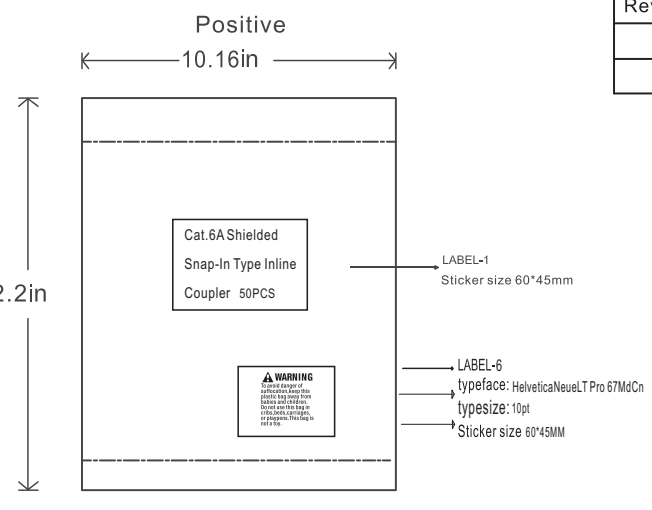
Positive

10.16in

2.2in

Rev

Cat.6A Shielded

Snap-In Type Inline

Coupler 50PCS

LABEL-1
Sticker size 60*45mm

WARNING
To avoid danger of suffocation, keep this plastic bag away from babies and children. Do not use this bag in cribs, beds, carriages, or playpens. This bag is not a toy.

LABEL-6
typeface: HelveticaNeueLT Pro 67MdCn
typesize: 10pt
Sticker size 60*45MM